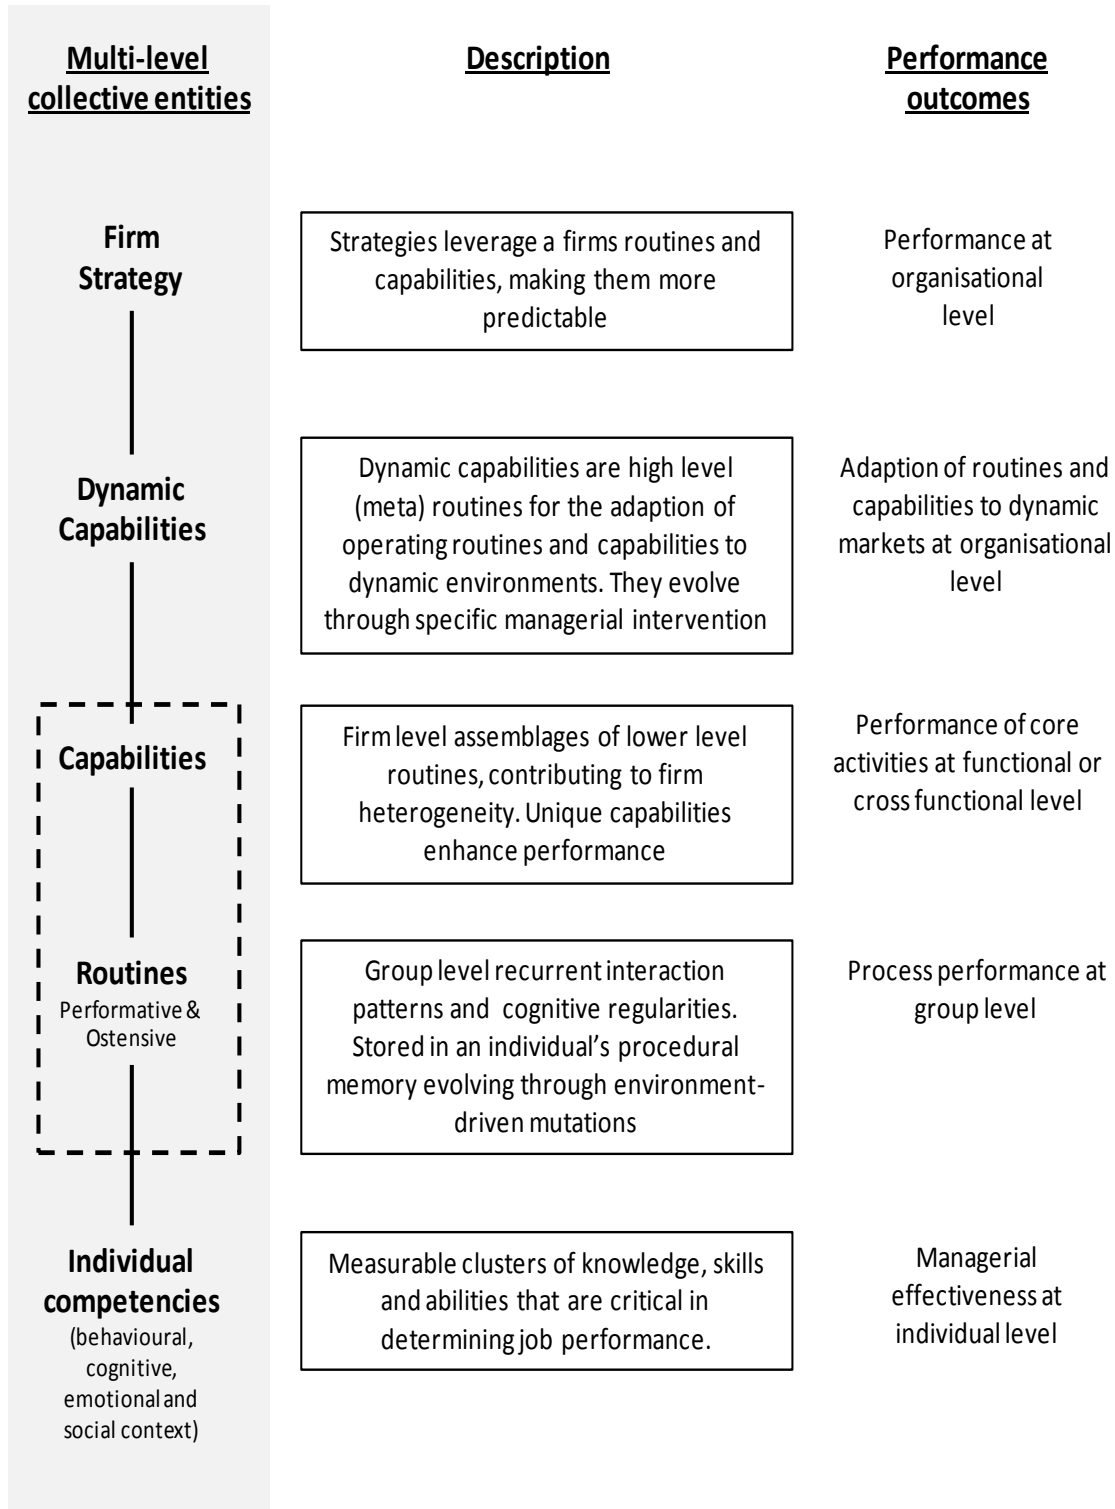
| Multi-level collective entities | Description | Performance outcomes |
|---|---|---|
| Firm Strategy | Strategies leverage a firms routines and capabilities, making them more predictable | Performance at organisational level |
| Dynamic Capabilities | Dynamic capabilities are high level (meta) routines for the adaption of operating routines and capabilities to dynamic environments. They evolve through specific managerial intervention | Adaption of routines and capabilities to dynamic markets at organisational level |
| Capabilities | Firm level assemblages of lower level routines, contributing to firm heterogeneity. Unique capabilities enhance performance | Performance of core activities at functional or cross functional level |
| Routines Performative & Ostensive | Group level recurrent interaction patterns and cognitive regularities. Stored in an individual's procedural memory evolving through environment-driven mutations | Process performance at group level |
| Individual competencies (behavioural, cognitive, emotional and social context) | Measurable clusters of knowledge, skills and abilities that are critical in determining job performance. | Managerial effectiveness at individual level |